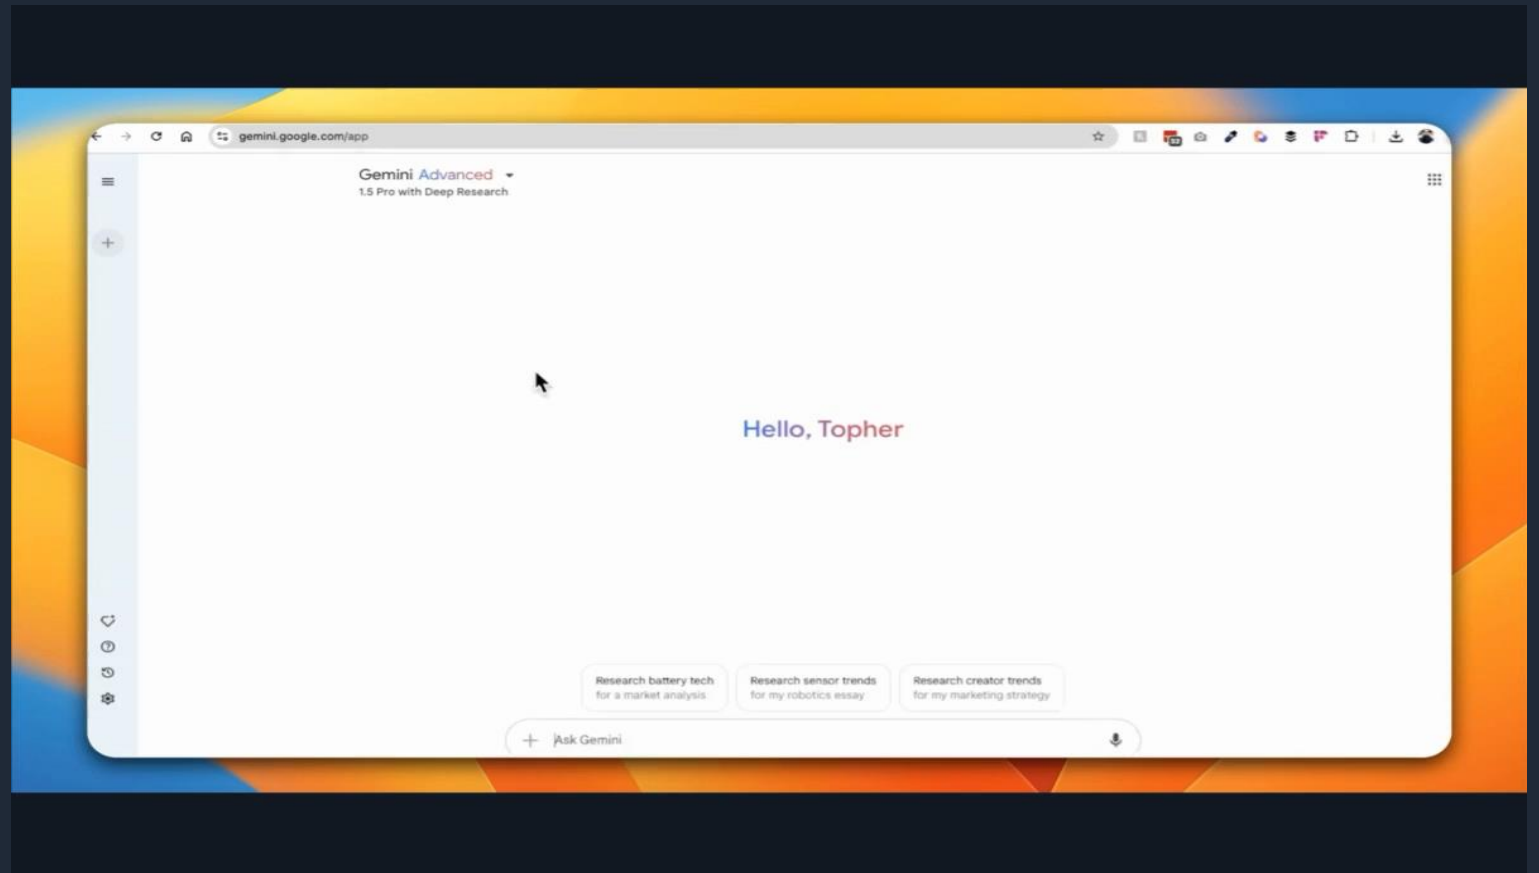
gemini.google.com/app

Gemini Advanced
1.5 Pro with Deep Research

Hello, Topher

Research battery tech
for a market analysis

Research sensor trends
for my robotics essay

Research creator trends
for my marketing strategy

Ask Gemini